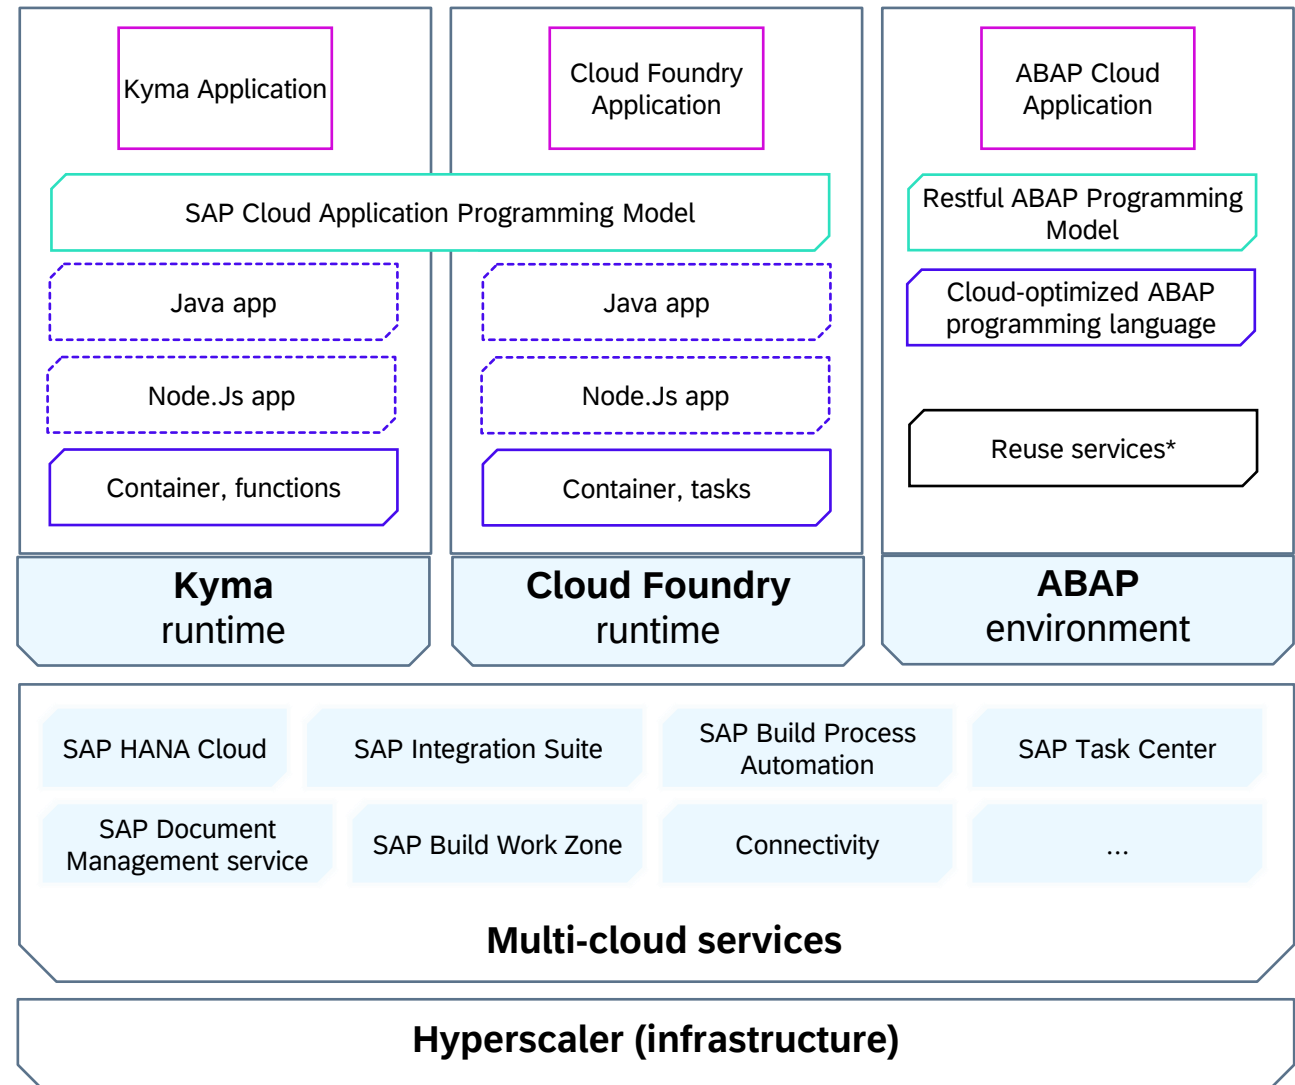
Kyma Application

Cloud Foundry Application

ABAP Cloud Application

SAP Cloud Application Programming Model

Restful ABAP Programming Model

Java app

Java app

Cloud-optimized ABAP programming language

Node.Js app

Node.Js app

Reuse services*

Container, functions

Container, tasks

**Kyma** runtime

**Cloud Foundry** runtime

**ABAP** environment

SAP HANA Cloud

SAP Integration Suite

SAP Build Process Automation

SAP Task Center

SAP Document Management service

SAP Build Work Zone

Connectivity

...

**Multi-cloud services**

**Hyperscaler (infrastructure)**